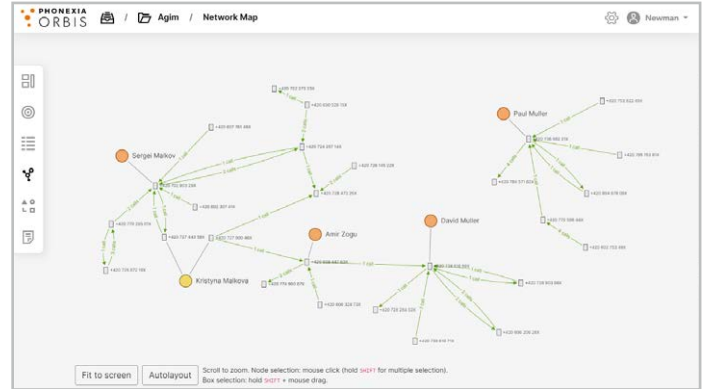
PHONEXIA ORBIS / Agim / Network Map

Newman

Sergei Malkov

Paul Muller

Amir Zogu

David Muller

Kristyna Malkova

Fit to screen

Autolayout

Scroll to zoom. Node selection: mouse click (hold SHIFT for multiple selection).
Box selection: hold SHIFT + mouse drag.